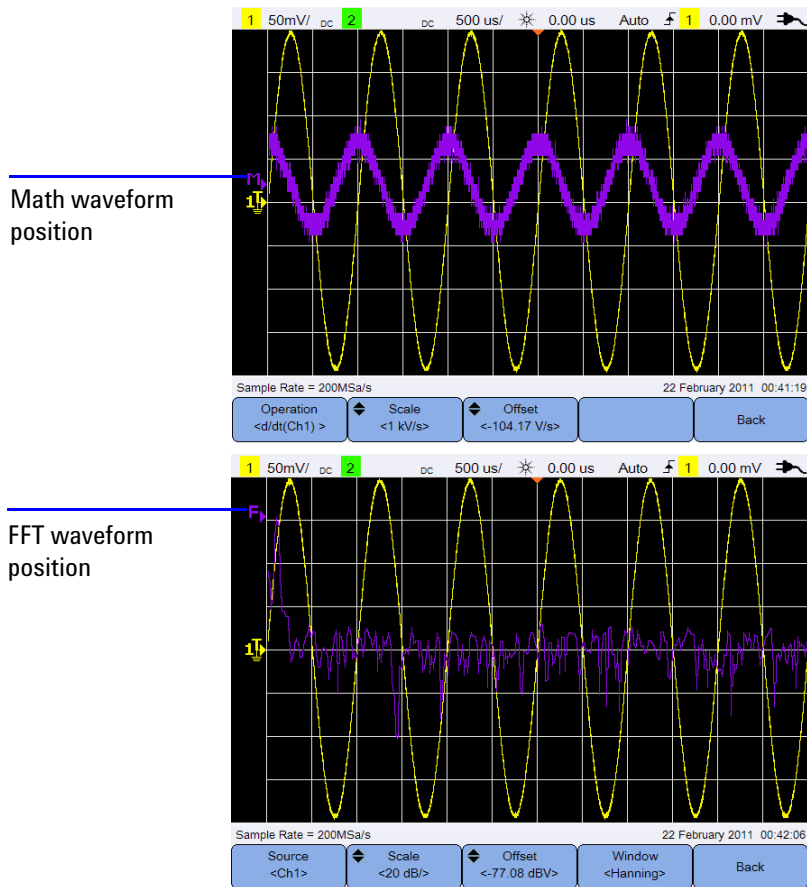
Math waveform position

1 50mV/ DC 2 DC 500 us/ 0.00 us Auto 1 0.00 mV

M

1

Sample Rate = 200MSa/s 22 February 2011 00:41:19

Operation <d/dt(Ch1) >

Scale <1 kV/s>

Offset <-104.17 V/s>

Back

FFT waveform position

1 50mV/ DC 2 DC 500 us/ 0.00 us Auto 1 0.00 mV

F

1

Sample Rate = 200MSa/s 22 February 2011 00:42:06

Source <Ch1>

Scale <20 dB/>

Offset <-77.08 dBV>

Window <Hanning>

Back